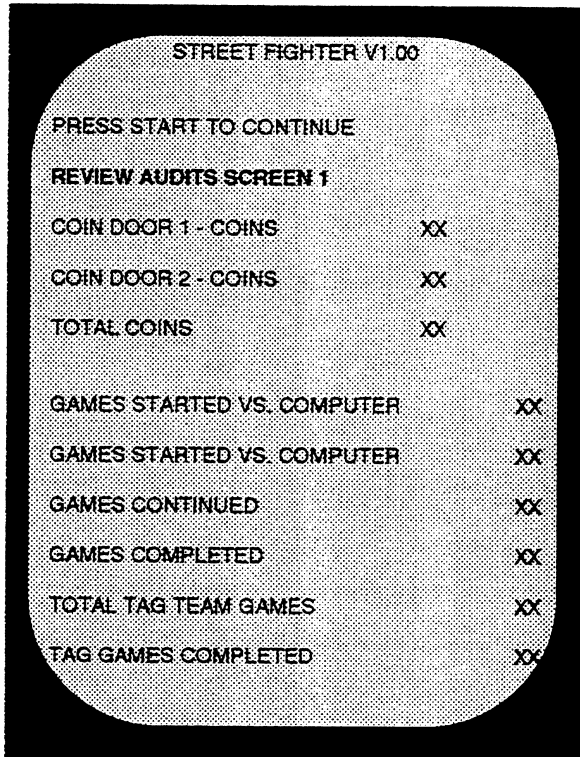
STREET FIGHTER V1.00

PRESS START TO CONTINUE

REVIEW AUDITS SCREEN 1

COIN DOOR 1 - COINS XX

COIN DOOR 2 - COINS XX

TOTAL COINS XX

GAMES STARTED VS. COMPUTER XX

GAMES STARTED VS. COMPUTER XX

GAMES CONTINUED XX

GAMES COMPLETED XX

TOTAL TAG TEAM GAMES XX

TAG GAMES COMPLETED XX